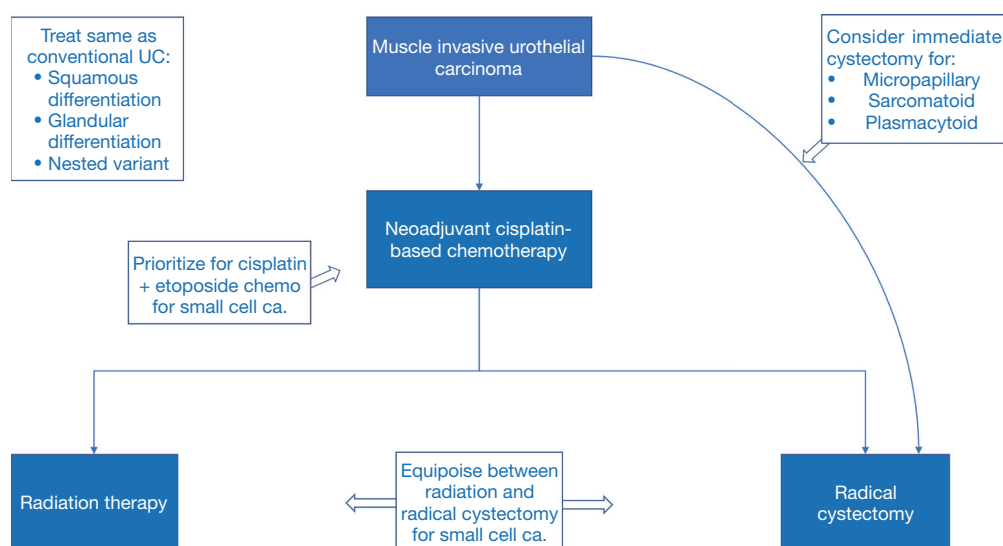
Treat same as conventional UC:
• Squamous differentiation
• Glandular differentiation
• Nested variant

Muscle invasive urothelial carcinoma

Consider immediate cystectomy for:
• Micropapillary
• Sarcomatoid
• Plasmacytoid

Prioritize for cisplatin + etoposide chemo for small cell ca.

Neoadjuvant cisplatin-based chemotherapy

Radiation therapy

Equipoise between radiation and radical cystectomy for small cell ca.

Radical cystectomy